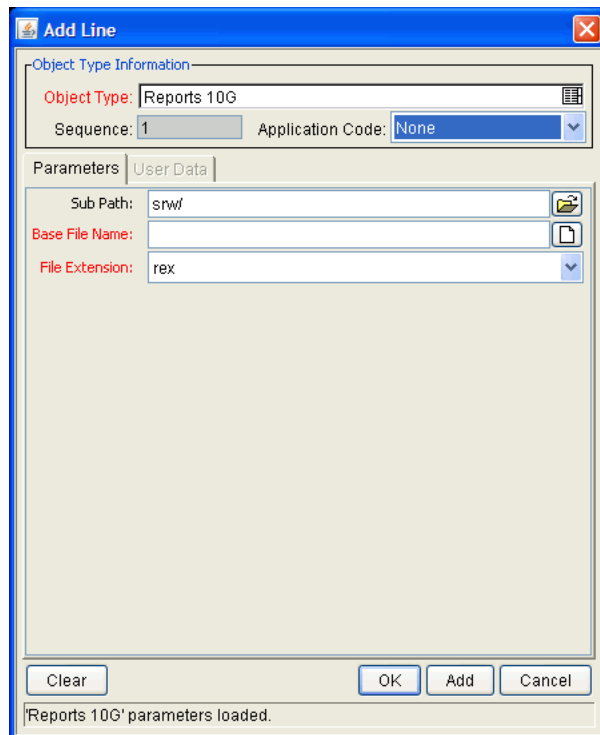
Add Line

Object Type Information

Object Type: Reports 10G

Sequence: 1

Application Code: None

Parameters

User Data

Sub Path: srw/

Base File Name:

File Extension: rex

Clear

OK

Add

Cancel

'Reports 10G' parameters loaded.